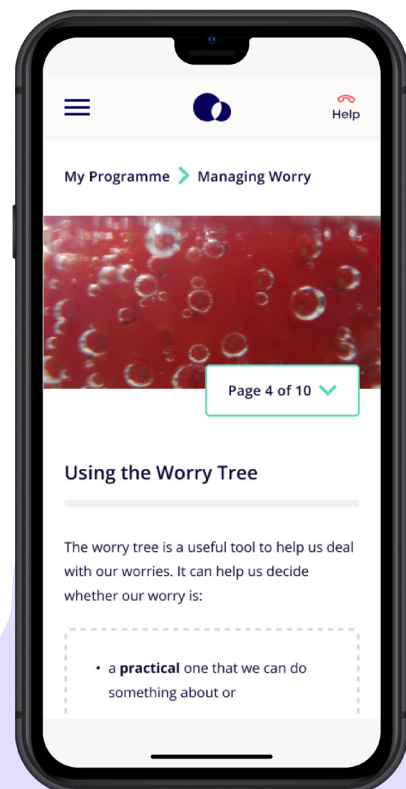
Help

My Programme > Managing Worry

Page 4 of 10

Using the Worry Tree

The worry tree is a useful tool to help us deal with our worries. It can help us decide whether our worry is:

• a **practical** one that we can do something about or